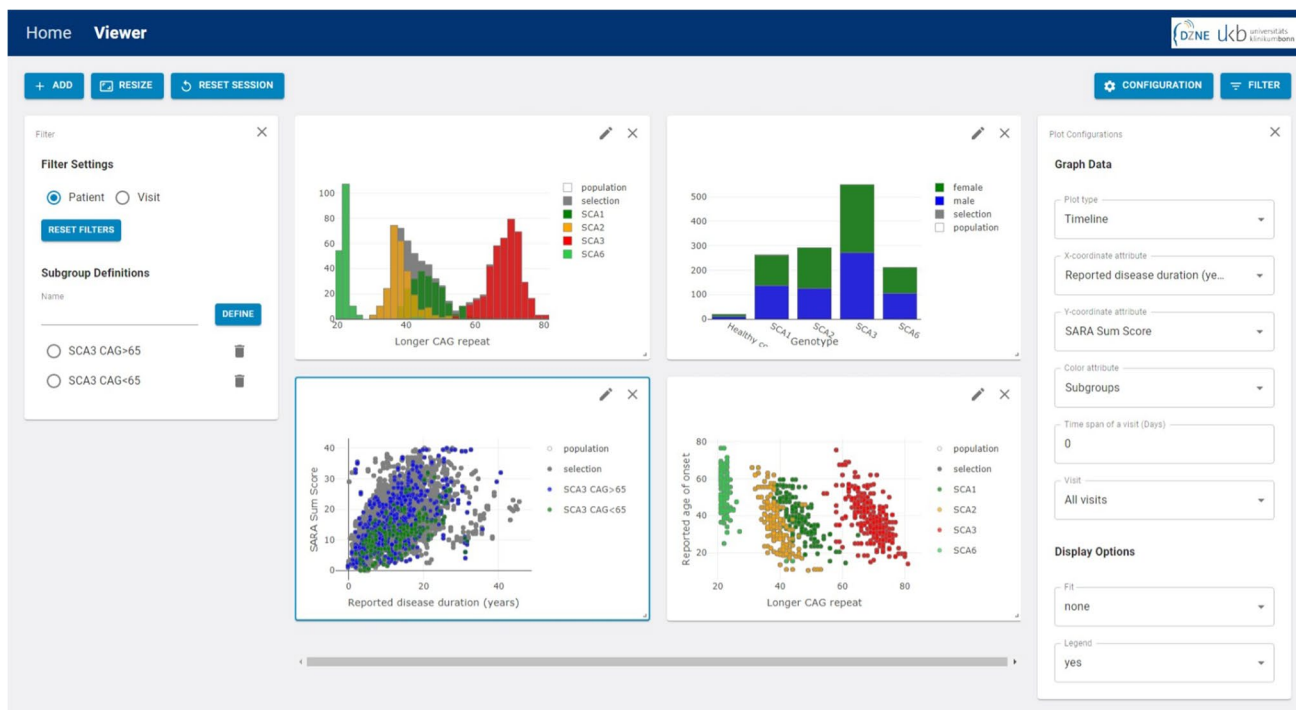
Home Viewer

DZNE ukb universitäts klinikumbonn

+ ADD RESIZE RESET SESSION

CONFIGURATION FILTER

Filter

Filter Settings

Patient Visit

RESET FILTERS

Subgroup Definitions

Name

DEFINE

SCA3 CAG>65

SCA3 CAG<65

100
80
60
40
20
20 40 60 80
Longer CAG repeat

population
selection
SCA1
SCA2
SCA3
SCA6

500
400
300
200
100
0
Healthy c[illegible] SCA1 SCA2 SCA3 SCA6
Genotype

female
male
selection
population

Plot Configurations

Graph Data

Plot type
Timeline

X-coordinate attribute
Reported disease duration (ye...

Y-coordinate attribute
SARA Sum Score

Color attribute
Subgroups

Time span of a visit (Days)
0

Visit
All visits

Display Options

Fit
none

Legend
yes

SARA Sum Score
40
30
20
10
0
0 20 40
Reported disease duration (years)

population
selection
SCA3 CAG>65
SCA3 CAG<65

Reported age of onset
80
60
40
20
20 40 60 80
Longer CAG repeat

population
selection
SCA1
SCA2
SCA3
SCA6